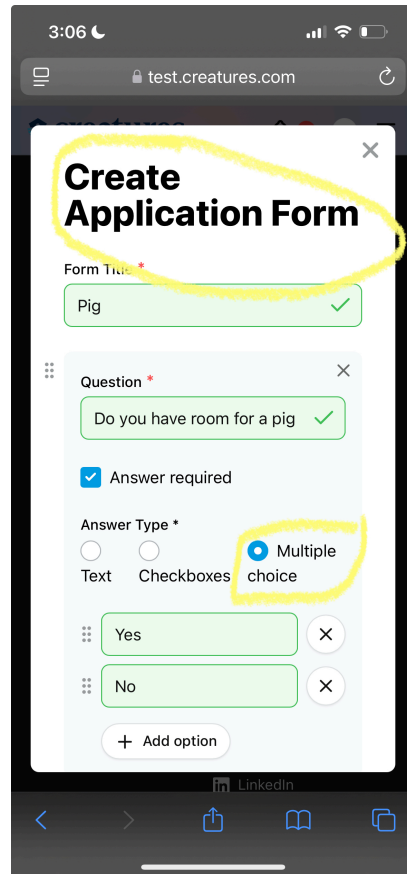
3:06

test.creatures.com

Create Application Form

Form Title *

Pig

Question *

Do you have room for a pig

Answer required

Answer Type *

Text

Checkboxes

Multiple choice

Yes

No

+ Add option

LinkedIn